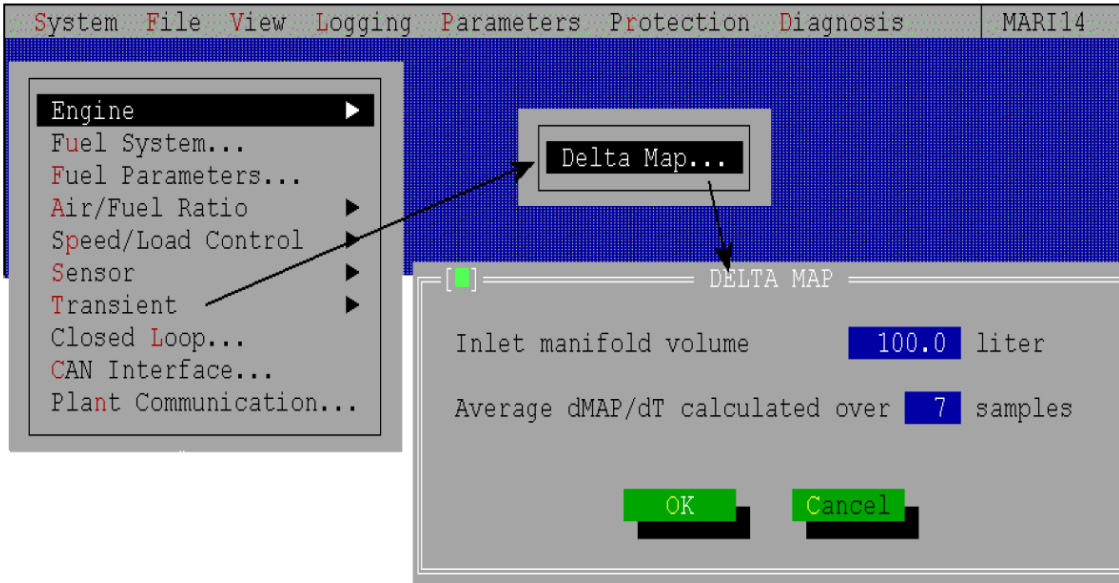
System File View Logging Parameters Protection Diagnosis MARI14

Engine
Fuel System...
Fuel Parameters...
Air/Fuel Ratio
Speed/Load Control
Sensor
Transient
Closed Loop...
CAN Interface...
Plant Communication...

Delta Map...

DELTA MAP

Inlet manifold volume 100.0 liter

Average dMAP/dT calculated over 7 samples

OK
Cancel